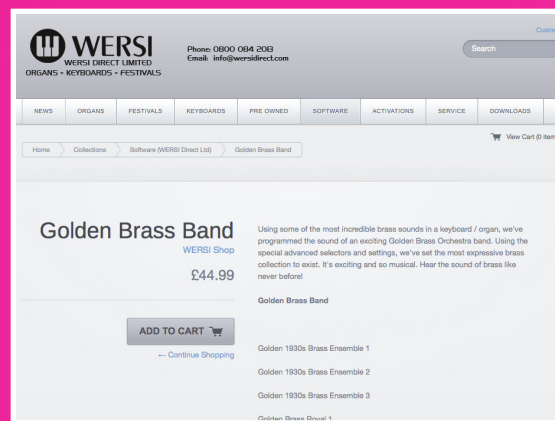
WERSI
WERSI DIRECT LIMITED
ORGANS - KEYBOARDS - FESTIVALS

Phone: 0800 084 2083
Email: info@wersidirect.com

Custo

Search

NEWS | ORGANS | FESTIVALS | KEYBOARDS | PRE OWNED | SOFTWARE | ACTIVATIONS | SERVICE | DOWNLOADS

Home > Collections > Software (WERSI Direct Ltd) > Golden Brass Band

View Cart (0 item

Golden Brass Band
WERSI Shop
£44.99

ADD TO CART
← Continue Shopping

Using some of the most incredible brass sounds in a keyboard / organ, we've programmed the sound of an exciting Golden Brass Orchestra band. Using the special advanced selectors and settings, we've set the most expressive brass collection to exist. It's exciting and so musical. Hear the sound of brass like never before!

Golden Brass Band

Golden 1930s Brass Ensemble 1

Golden 1930s Brass Ensemble 2

Golden 1930s Brass Ensemble 3

Golden Brass Royal 1